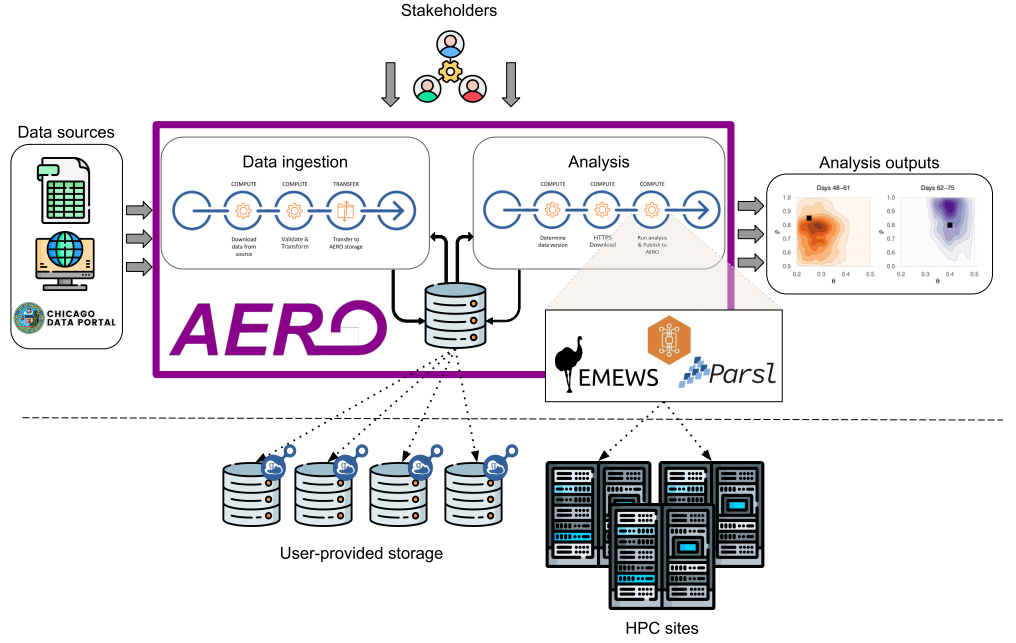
Stakeholders

Data sources

CHICAGO DATA PORTAL

Data ingestion

COMPUTE
Download data from source

COMPUTE
Validate & Transform

TRANSFER
Transfer to AERO storage

Analysis

COMPUTE
Determine data version

COMPUTE
HTTPS Download

COMPUTE
Run analysis & Publish to AERO

AERO

Analysis outputs

Days 48–61

Days 62–75

1.0
0.9
0.8
0.7
0.6
0.5

0.2 0.3 0.4 0.5

θ

φ

EMEWS

Parsl

User-provided storage

HPC sites